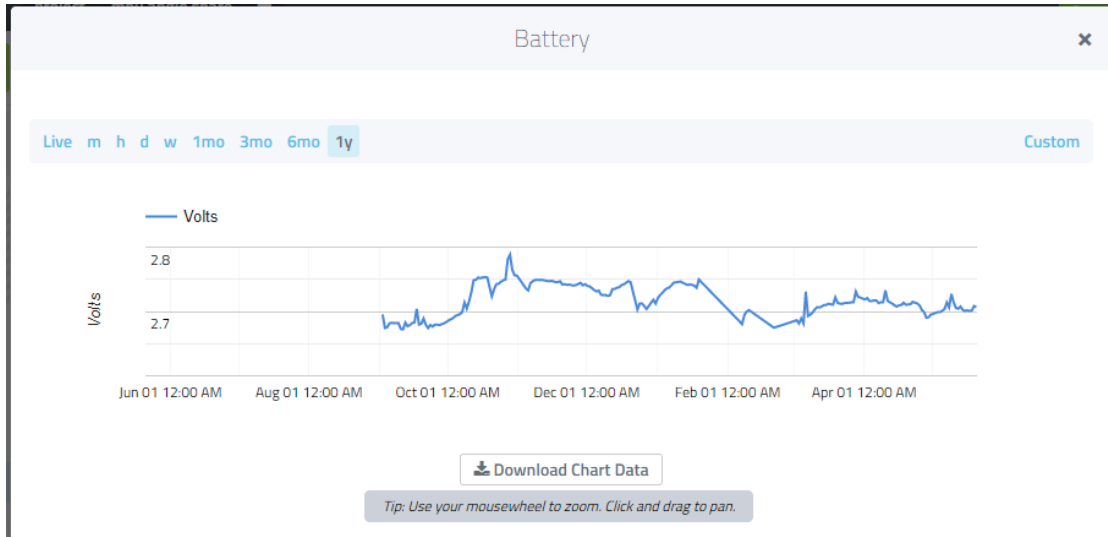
Battery

×

Live m h d w 1mo 3mo 6mo 1y Custom

Volts

Volts

2.8

2.7

Jun 01 12:00 AM Aug 01 12:00 AM Oct 01 12:00 AM Dec 01 12:00 AM Feb 01 12:00 AM Apr 01 12:00 AM

Download Chart Data

Tip: Use your mousewheel to zoom. Click and drag to pan.